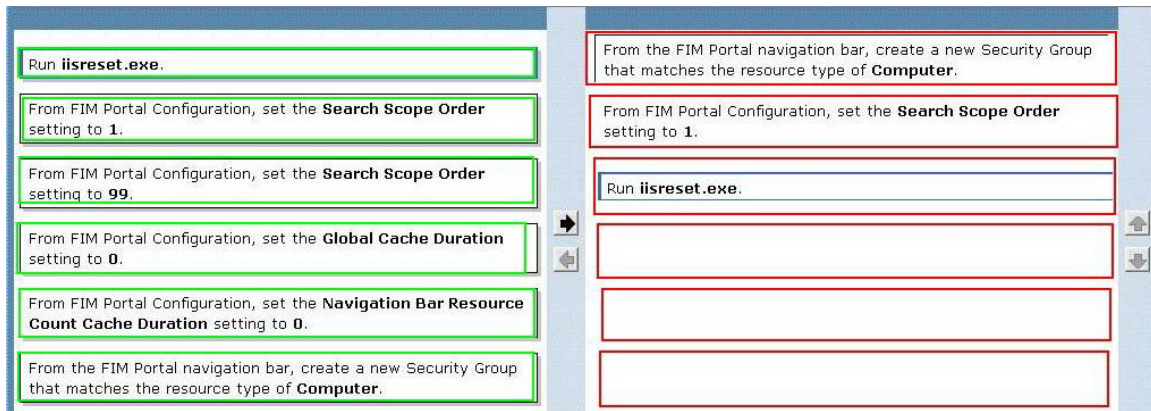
Run **iisreset.exe**.

From FIM Portal Configuration, set the **Search Scope Order** setting to **1**.

From FIM Portal Configuration, set the **Search Scope Order** setting to **99**.

From FIM Portal Configuration, set the **Global Cache Duration** setting to **0**.

From FIM Portal Configuration, set the **Navigation Bar Resource Count Cache Duration** setting to **0**.

From the FIM Portal navigation bar, create a new Security Group that matches the resource type of **Computer**.

From the FIM Portal navigation bar, create a new Security Group that matches the resource type of **Computer**.

From FIM Portal Configuration, set the **Search Scope Order** setting to **1**.

Run **iisreset.exe**.